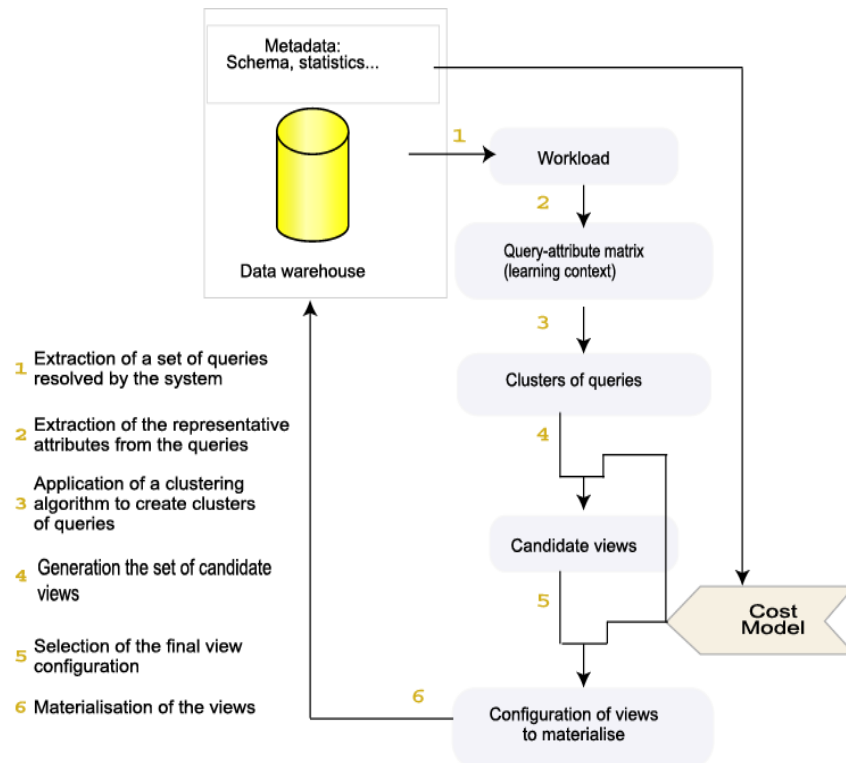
Metadata:
Schema, statistics...

Data warehouse

1

Workload

2

Query-attribute matrix
(learning context)

3

Clusters of queries

4

Candidate views

5

Cost Model

6

Configuration of views to materialise

1 Extraction of a set of queries resolved by the system

2 Extraction of the representative attributes from the queries

3 Application of a clustering algorithm to create clusters of queries

4 Generation the set of candidate views

5 Selection of the final view configuration

6 Materialisation of the views